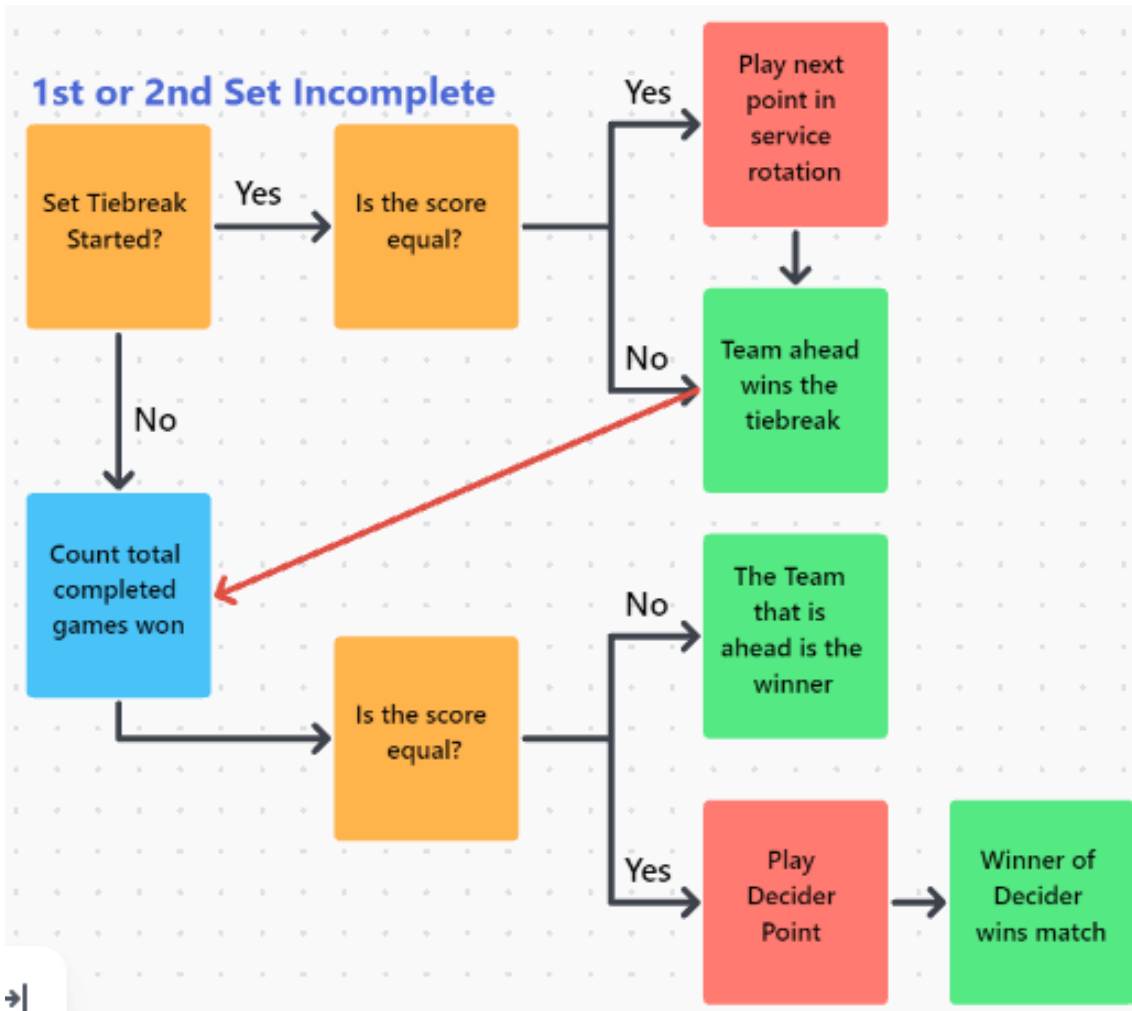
1st or 2nd Set Incomplete

Set Tiebreak Started?

Yes

Is the score equal?

Yes

Play next point in service rotation

No

Team ahead wins the tiebreak

No

Count total completed games won

Is the score equal?

No

The Team that is ahead is the winner

Yes

Play Decider Point

Winner of Decider wins match